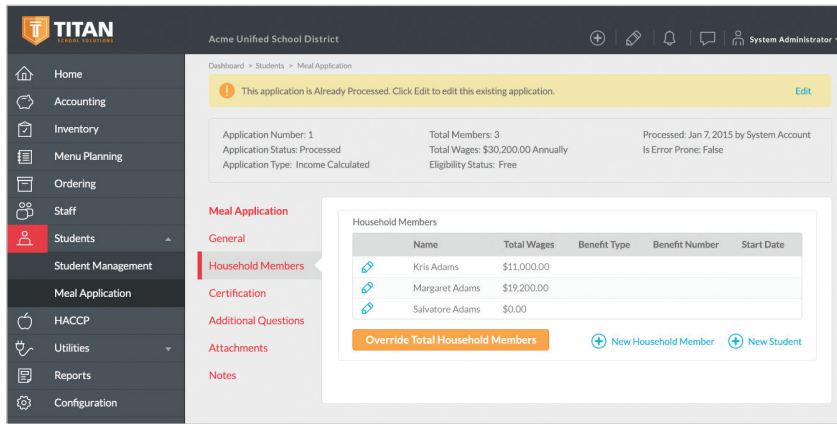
TITAN
SCHOOL SOLUTIONS

Acme Unified School District

System Administrator

Home
Accounting
Inventory
Menu Planning
Ordering
Staff
Students
Student Management
Meal Application
HACCP
Utilities
Reports
Configuration

Dashboard > Students > Meal Application

This application is Already Processed. Click Edit to edit this existing application.

Edit

Application Number: 1
Application Status: Processed
Application Type: Income Calculated

Total Members: 3
Total Wages: $30,200.00 Annually
Eligibility Status: Free

Processed: Jan 7, 2015 by System Account
Is Error Prone: False

Meal Application
General
Household Members
Certification
Additional Questions
Attachments
Notes

Household Members

| | Name | Total Wages | Benefit Type | Benefit Number | Start Date |
|---|---|---|---|---|---|
| | Kris Adams | $11,000.00 | | | |
| | Margaret Adams | $19,200.00 | | | |
| | Salvatore Adams | $0.00 | | | |

Override Total Household Members

New Household Member

New Student